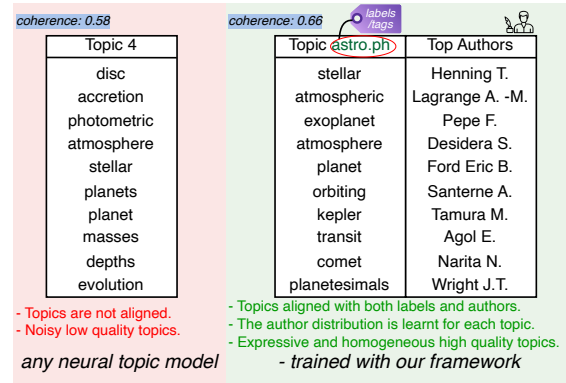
coherence: 0.58

| Topic 4 |
|---|
| disc |
| accretion |
| photometric |
| atmosphere |
| stellar |
| planets |
| planet |
| masses |
| depths |
| evolution |

- Topics are not aligned.
- Noisy low quality topics.

any neural topic model

coherence: 0.66

labels /tags

| Topic astro.ph | Top Authors |
|---|---|
| stellar | Henning T. |
| atmospheric | Lagrange A. -M. |
| exoplanet | Pepe F. |
| atmosphere | Desidera S. |
| planet | Ford Eric B. |
| orbiting | Santerne A. |
| kepler | Tamura M. |
| transit | Agol E. |
| comet | Narita N. |
| planetesimals | Wright J.T. |

- Topics aligned with both labels and authors.
- The author distribution is learnt for each topic.
- Expressive and homogeneous high quality topics.

- trained with our framework